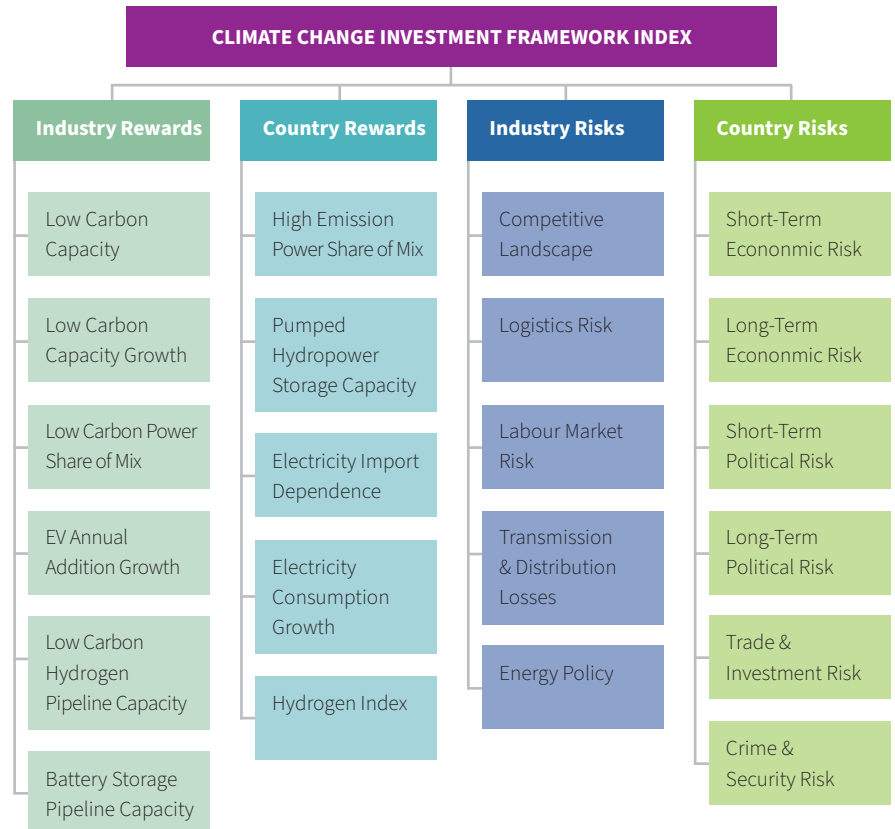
CLIMATE CHANGE INVESTMENT FRAMEWORK INDEX

Industry Rewards

Low Carbon Capacity

Low Carbon Capacity Growth

Low Carbon Power Share of Mix

EV Annual Addition Growth

Low Carbon Hydrogen Pipeline Capacity

Battery Storage Pipeline Capacity

Country Rewards

High Emission Power Share of Mix

Pumped Hydropower Storage Capacity

Electricity Import Dependence

Electricity Consumption Growth

Hydrogen Index

Industry Risks

Competitive Landscape

Logistics Risk

Labour Market Risk

Transmission & Distribution Losses

Energy Policy

Country Risks

Short-Term Econonmic Risk

Long-Term Econonmic Risk

Short-Term Political Risk

Long-Term Political Risk

Trade & Investment Risk

Crime & Security Risk